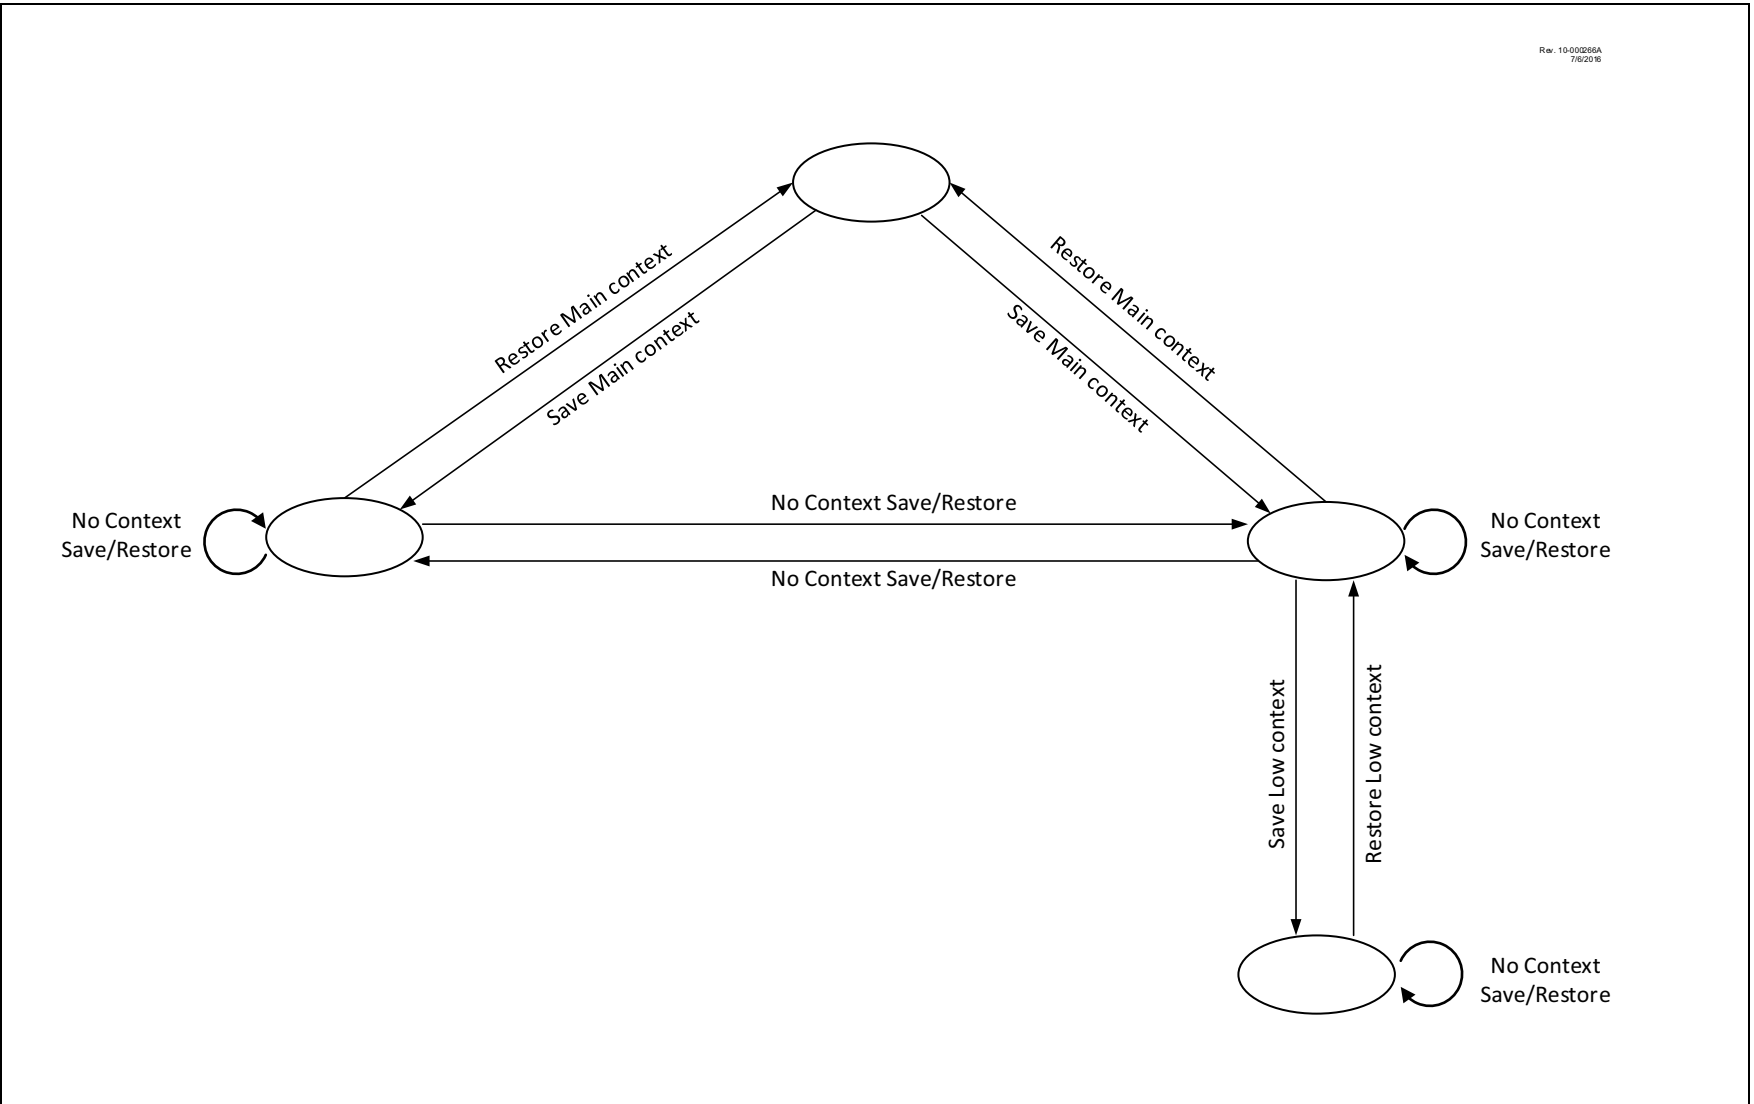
Rev. 10-000266A
7/6/2016

Restore Main context

Save Main context

Restore Main context

Save Main context

No Context Save/Restore

No Context Save/Restore

No Context Save/Restore

No Context Save/Restore

Save Low context

Restore Low context

No Context Save/Restore